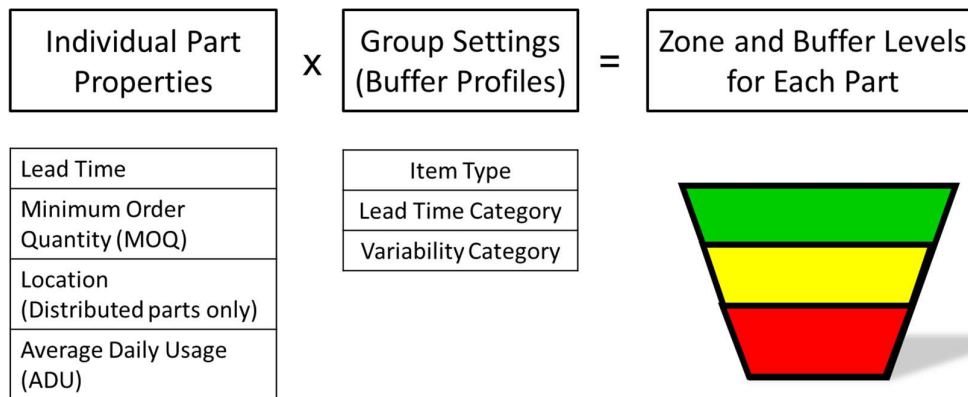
Individual Part Properties

x

Group Settings (Buffer Profiles)

=

Zone and Buffer Levels for Each Part

| Lead Time |
|---|
| Minimum Order Quantity (MOQ) |
| Location (Distributed parts only) |
| Average Daily Usage (ADU) |

| Item Type |
|---|
| Lead Time Category |
| Variability Category |